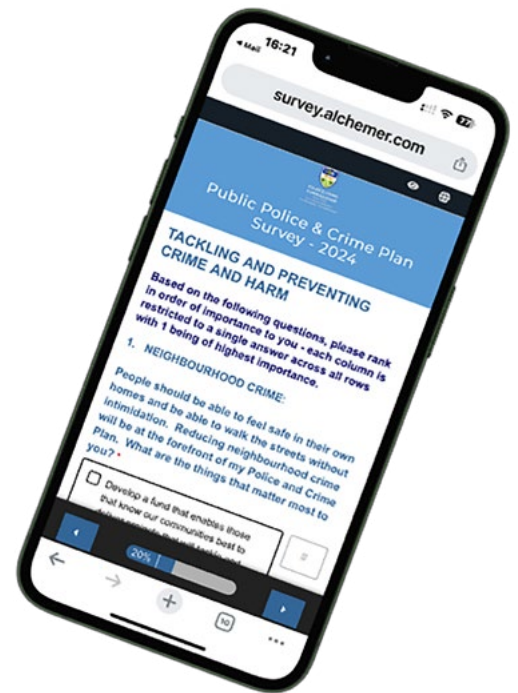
◂ Mail 16:21

77

survey.alchemer.com

Public Police & Crime Plan Survey - 2024

TACKLING AND PREVENTING CRIME AND HARM

Based on the following questions, please rank in order of importance to you - each column is restricted to a single answer across all rows with 1 being of highest importance.

1. NEIGHBOURHOOD CRIME:

People should be able to feel safe in their own homes and be able to walk the streets without intimidation. Reducing neighbourhood crime will be at the forefront of my Police and Crime Plan. What are the things that matter most to you? *

Develop a fund that enables those that know our communities best to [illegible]

20%

10